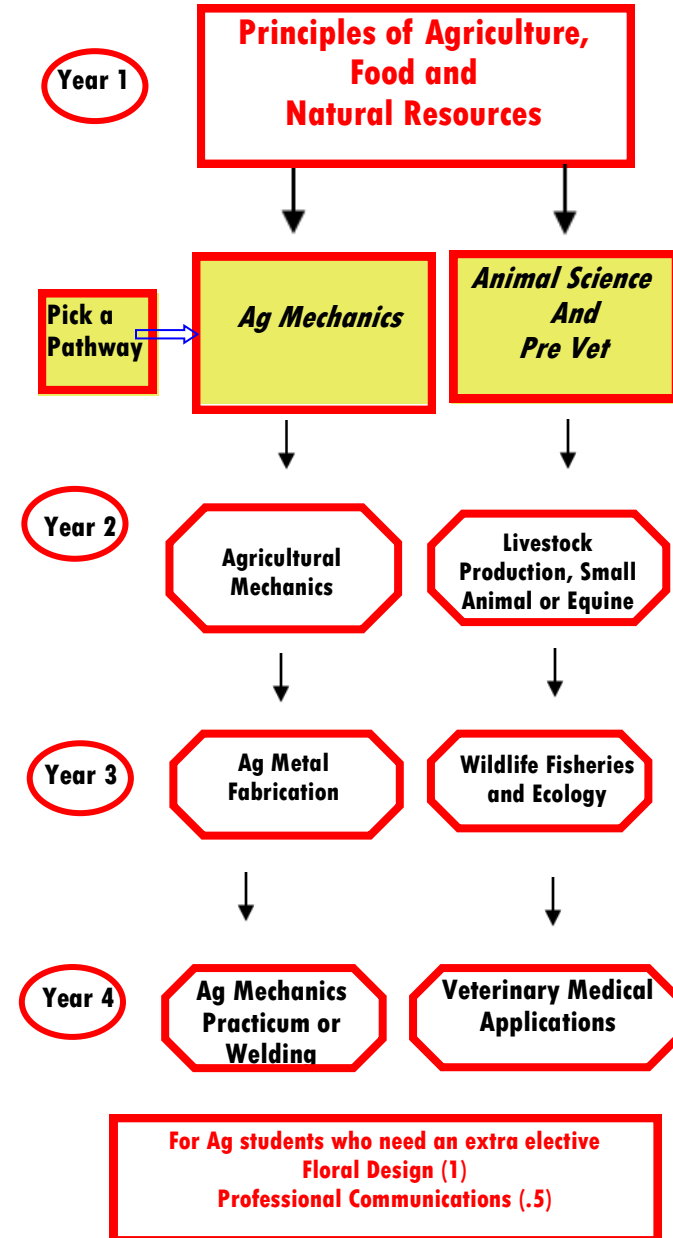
Year 1

Principles of Agriculture, Food and Natural Resources

Pick a Pathway

Ag Mechanics

Animal Science And Pre Vet

Year 2

Agricultural Mechanics

Livestock Production, Small Animal or Equine

Year 3

Ag Metal Fabrication

Wildlife Fisheries and Ecology

Year 4

Ag Mechanics Practicum or Welding

Veterinary Medical Applications

For Ag students who need an extra elective
Floral Design (1)
Professional Communications (.5)